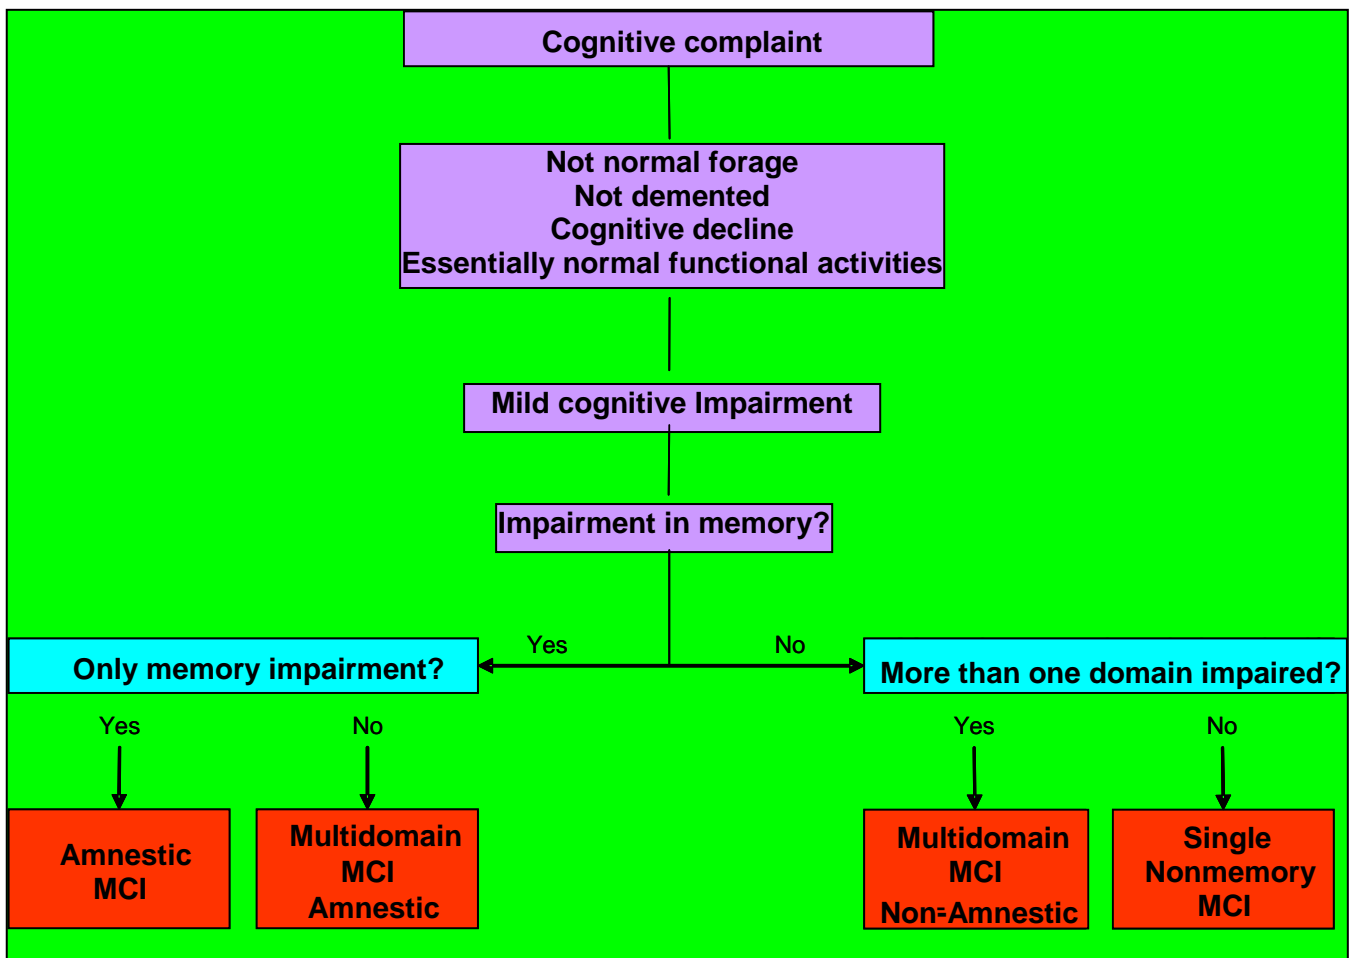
Cognitive complaint

Not normal forage
Not demented
Cognitive decline
Essentially normal functional activities

Mild cognitive Impairment

Impairment in memory?

Yes

No

Only memory impairment?

More than one domain impaired?

Yes

No

Yes

No

Amnestic MCI

Multidomain MCI Amnestic

Multidomain MCI Non=Amnestic

Single Nonmemory MCI